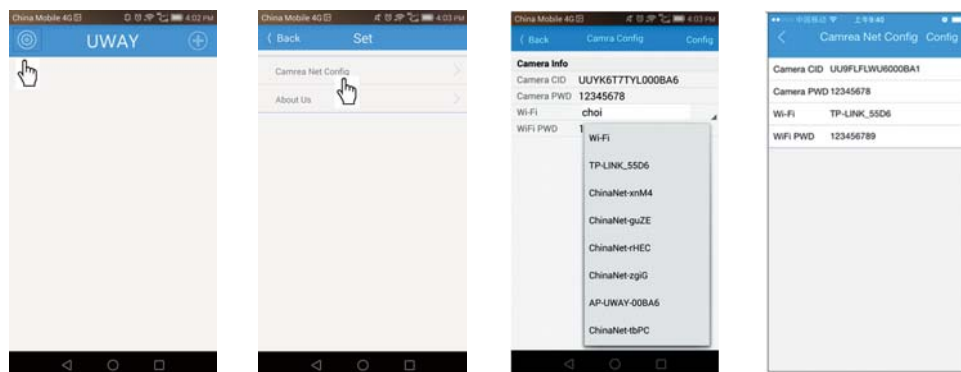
China Mobile 4G 4:02 PM

UWAY

China Mobile 4G 4:03 PM

Back

Set

Camrea Net Config

About Us

China Mobile 4G 4:03 PM

Back

Camra Config

Config

Camera Info

Camera CID UUYK6T7TYL000BA6

Camera PWD 12345678

Wi-Fi choi

WiFi PWD 1

Wi-Fi

TP-LINK_55D6

ChinaNet-xnM4

ChinaNet-guZE

ChinaNet-rHEC

ChinaNet-zgiG

AP-UWAY-00BA6

ChinaNet-tbPC

中国移动 上午9:40

Camrea Net Config

Config

Camera CID UU9FLFLWU6000BA1

Camera PWD 12345678

Wi-Fi TP-LINK_55D6

WiFi PWD 123456789